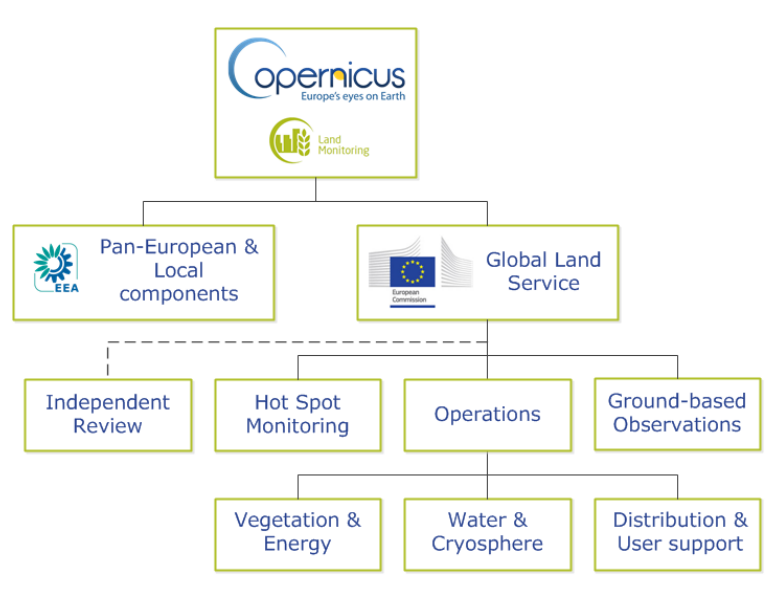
Copernicus
Europe's eyes on Earth
Land Monitoring

EEA
Pan-European & Local components

European Commission
Global Land Service

Independent Review

Hot Spot Monitoring

Operations

Ground-based Observations

Vegetation & Energy

Water & Cryosphere

Distribution & User support